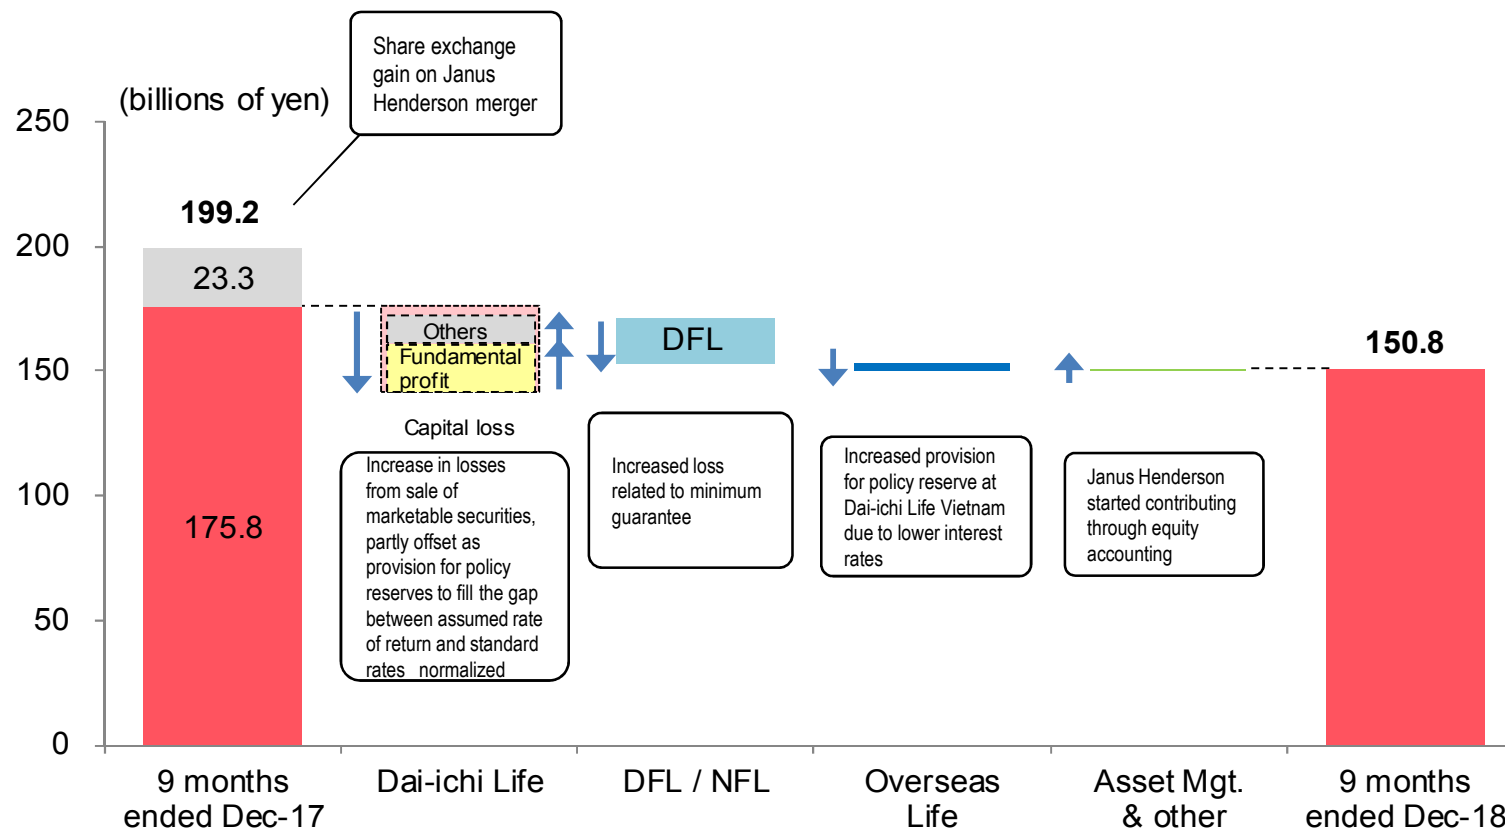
Share exchange gain on Janus Henderson merger

(billions of yen)

250
200
150
100
50
0

199.2
23.3
175.8

Others
Fundamental profit

Capital loss

DFL

150.8

Increase in losses from sale of marketable securities, partly offset as provision for policy reserves to fill the gap between assumed rate of return and standard rates normalized

Increased loss related to minimum guarantee

Increased provision for policy reserve at Dai-ichi Life Vietnam due to lower interest rates

Janus Henderson started contributing through equity accounting

9 months ended Dec-17
Dai-ichi Life
DFL / NFL
Overseas Life
Asset Mgt. & other
9 months ended Dec-18